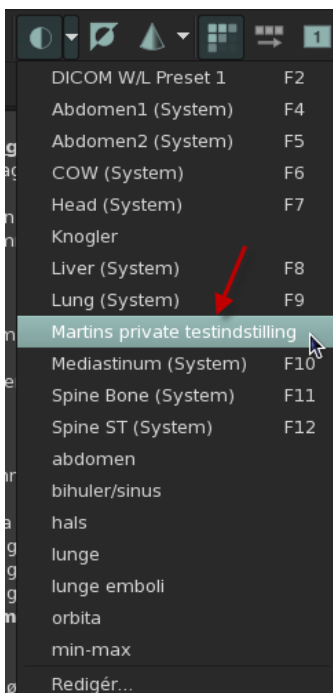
1

DICOM W/L Preset 1 F2
Abdomen1 (System) F4
Abdomen2 (System) F5
COW (System) F6
Head (System) F7
Knogler
Liver (System) F8
Lung (System) F9
Martins private testindstilling
Mediastinum (System) F10
Spine Bone (System) F11
Spine ST (System) F12
abdomen
bihuler/sinus
hals
lunge
lunge emboli
orbita
min-max
Redigér...